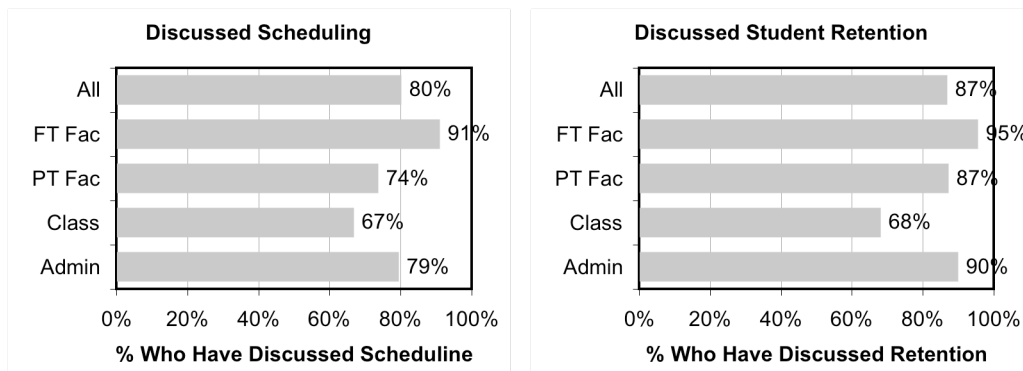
Discussed Scheduling

All 80%
FT Fac 91%
PT Fac 74%
Class 67%
Admin 79%

0% 20% 40% 60% 80% 100%

% Who Have Discussed Scheduline

Discussed Student Retention

All 87%
FT Fac 95%
PT Fac 87%
Class 68%
Admin 90%

0% 20% 40% 60% 80% 100%

% Who Have Discussed Retention